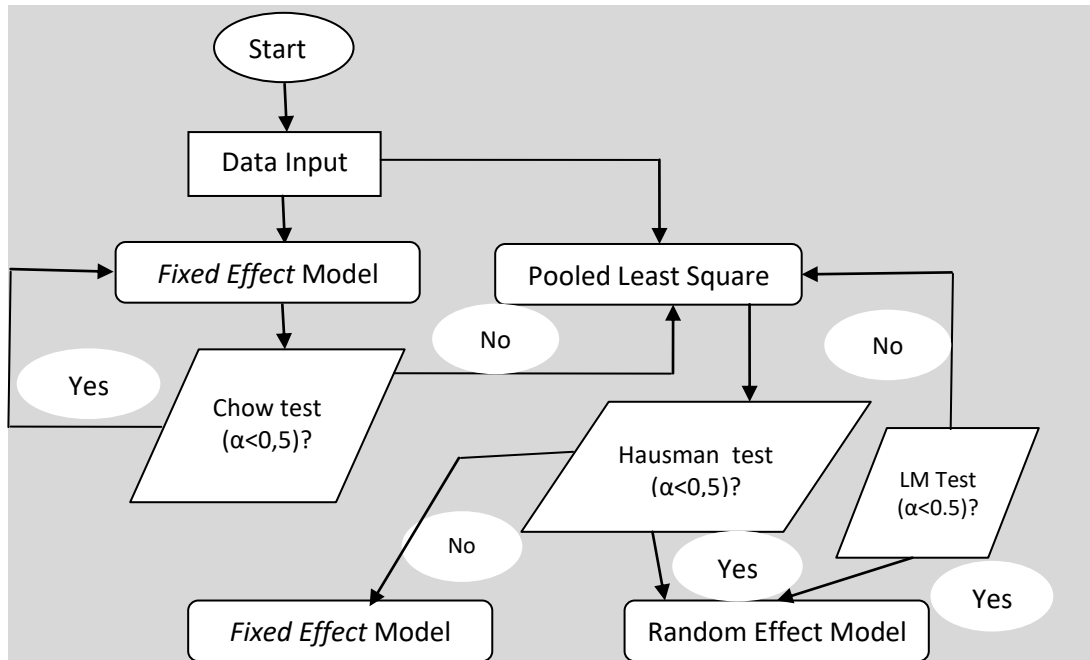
Start

Data Input

*Fixed Effect* Model

Pooled Least Square

No

No

Yes

Chow test ($\alpha$<0,5)?

Hausman test ($\alpha$<0,5)?

LM Test ($\alpha$<0.5)?

No

Yes

Yes

*Fixed Effect* Model

Random Effect Model